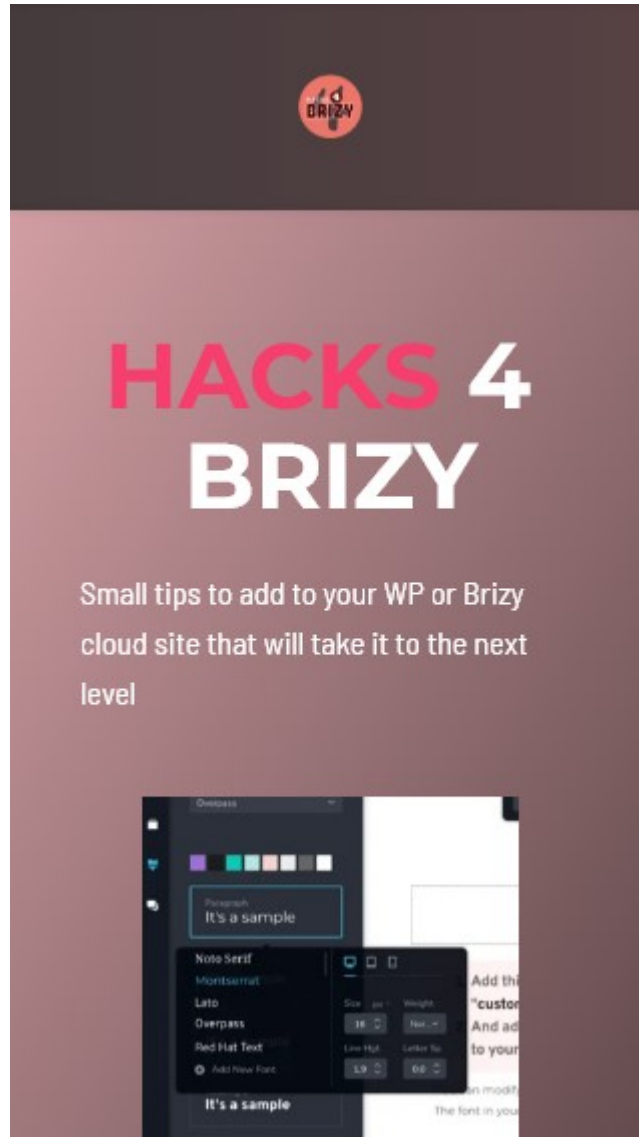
BRIZY

HACKS 4 BRIZY

Small tips to add to your WP or Brizy cloud site that will take it to the next level

Overpass

Paragraph
It's a sample

Noto Serif
Montserrat
Lato
Overpass
Red Hat Text
Add New Font

Size px
16
Weight
Nor...
Line Hgt.
1.9
Letter Sp.
0.0

It's a sample

Add thi
"custor
And ad
to your

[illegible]n modify
The font in you